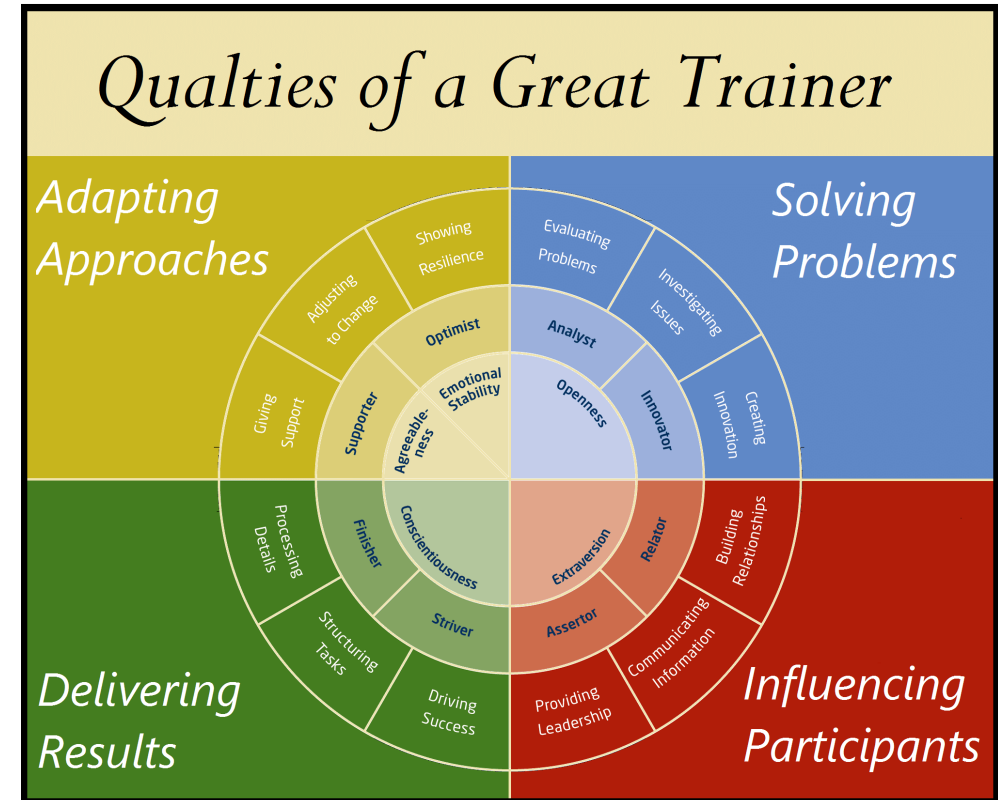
Qualties of a Great Trainer

Adapting Approaches

Solving Problems

Delivering Results

Influencing Participants

Showing Resilience

Adjusting to Change

Giving Support

Optimist

Supporter

Emotional Stability

Agreeableness

Evaluating Problems

Investigating Issues

Creating Innovation

Analyst

Innovator

Openness

Processing Details

Structuring Tasks

Driving Success

Finisher

Striver

Conscientiousness

Building Relationships

Communicating Information

Providing Leadership

Relator

Assertor

Extraversion